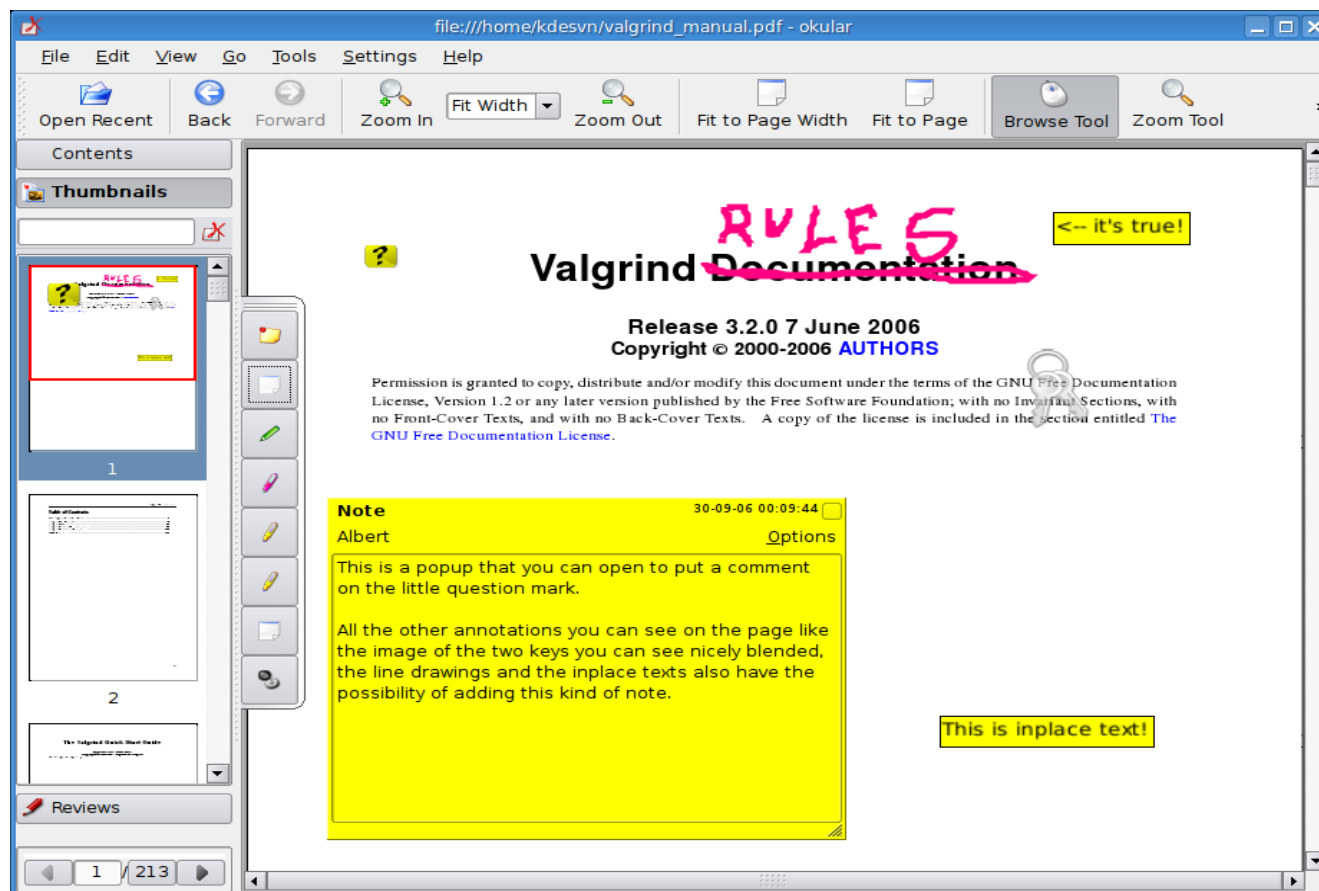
file:///home/kdesvn/valgrind_manual.pdf - okular

File Edit View Go Tools Settings Help

Open Recent Back Forward Zoom In Fit Width Zoom Out Fit to Page Width Fit to Page Browse Tool Zoom Tool

Contents

Thumbnails

1

2

Reviews

1 / 213

RULES

<-- it's true!

Valgrind Documentation

Release 3.2.0 7 June 2006
Copyright © 2000-2006 AUTHORS

Permission is granted to copy, distribute and/or modify this document under the terms of the GNU Free Documentation License, Version 1.2 or any later version published by the Free Software Foundation; with no Invariant Sections, with no Front-Cover Texts, and with no Back-Cover Texts. A copy of the license is included in the section entitled The GNU Free Documentation License.

Note 30-09-06 00:09:44
Albert Options

This is a popup that you can open to put a comment on the little question mark.

All the other annotations you can see on the page like the image of the two keys you can see nicely blended, the line drawings and the inplace texts also have the possibility of adding this kind of note.

This is inplace text!